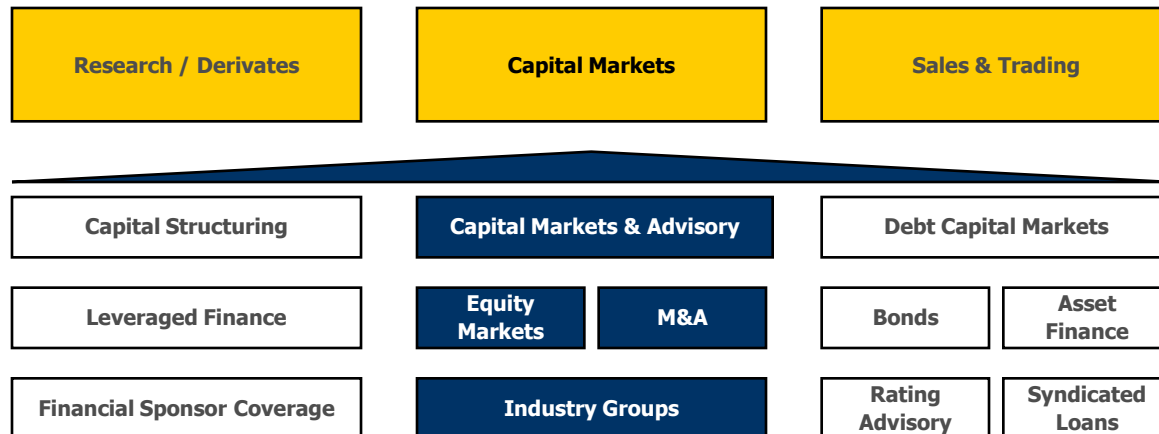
Research / Derivates

Capital Markets

Sales & Trading

Capital Structuring

Capital Markets & Advisory

Debt Capital Markets

Leveraged Finance

Equity Markets

M&A

Bonds

Asset Finance

Financial Sponsor Coverage

Industry Groups

Rating Advisory

Syndicated Loans